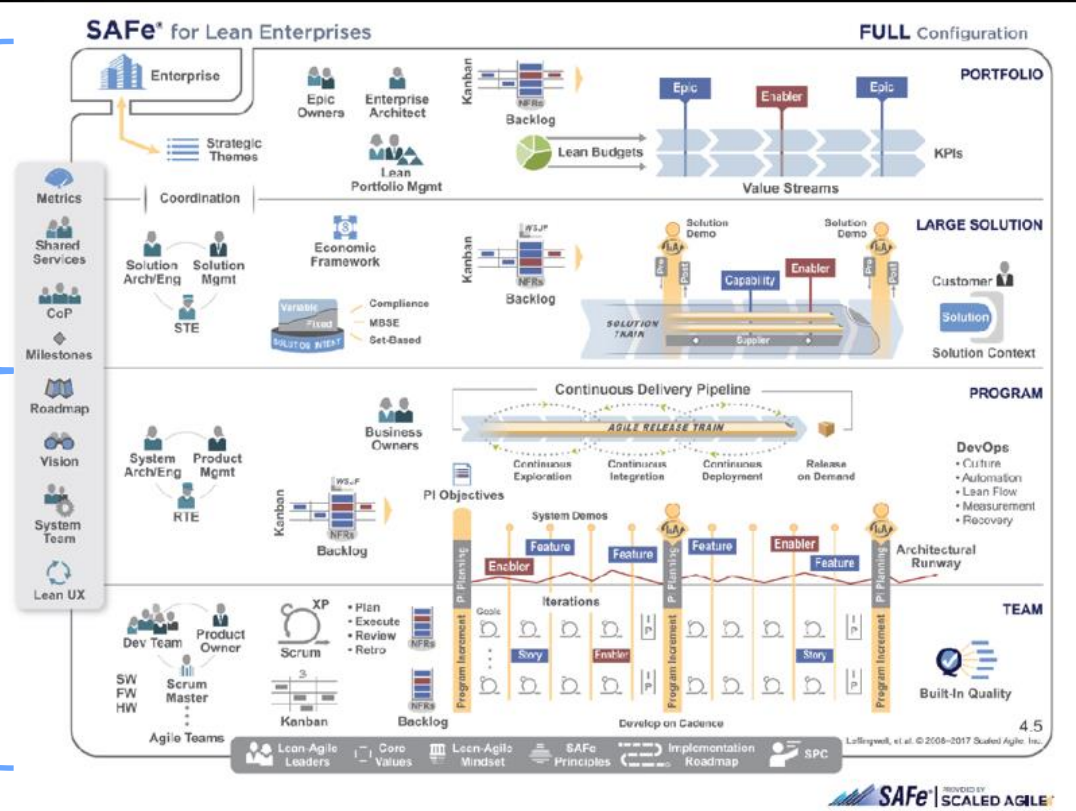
SAFe® for Lean Enterprises

FULL Configuration

Enterprise

Strategic Themes

Epic Owners

Enterprise Architect

Lean Portfolio Mgmt

Kanban

NFRs

Backlog

Lean Budgets

Epic

Enabler

Epic

KPIs

Value Streams

PORTFOLIO

Metrics

Shared Services

CoP

Milestones

Roadmap

Vision

System Team

Lean UX

Coordination

Solution Arch/Eng

Solution Mgmt

STE

Economic Framework

Variable

Fixed

SOLUTION INTENT

Compliance

MBSE

Set-Based

Kanban

WSJF

NFRs

Backlog

Solution Demo

Solution Demo

Pre

Post

Capability

Enabler

Pre

Post

SOLUTION TRAIN

Supplier

LARGE SOLUTION

Customer

Solution

Solution Context

Continuous Delivery Pipeline

AGILE RELEASE TRAIN

Continuous Exploration

Continuous Integration

Continuous Deployment

Release on Demand

PROGRAM

DevOps

• Culture
• Automation
• Lean Flow
• Measurement
• Recovery

System Arch/Eng

Product Mgmt

RTE

Business Owners

Kanban

WSJF

NFRs

Backlog

PI Objectives

System Demos

Feature

Feature

Feature

Enabler

Feature

Enabler

Architectural Runway

PI Planning

PI Planning

PI Planning

Iterations

Goals

Story

Enabler

Story

IP

IP

IP

IP

Program Increment

Program Increment

Program Increment

TEAM

Dev Team

Product Owner

Scrum Master

SW
FW
HW

Agile Teams

XP

Scrum

• Plan
• Execute
• Review
• Retro

NFRs

Kanban

NFRs

Backlog

Develop on Cadence

Built-In Quality

4.5

Leffingwell, et al. © 2008–2017 Scaled Agile, Inc.

Lean-Agile Leaders

Core Values

Lean-Agile Mindset

SAFe Principles

Implementation Roadmap

SPC

SAFe® PROVIDED BY SCALED AGILE®